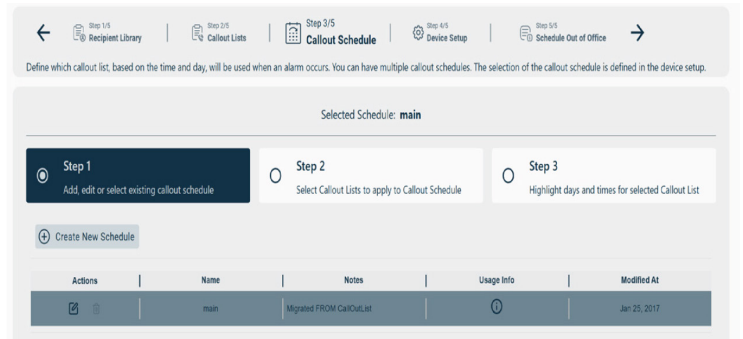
Step 1/5
Recipient Library

Step 2/5
Callout Lists

Step 3/5
Callout Schedule

Step 4/5
Device Setup

Step 5/5
Schedule Out of Office

Define which callout list, based on the time and day, will be used when an alarm occurs. You can have multiple callout schedules. The selection of the callout schedule is defined in the device setup.

Selected Schedule: **main**

Step 1
Add, edit or select existing callout schedule

Step 2
Select Callout Lists to apply to Callout Schedule

Step 3
Highlight days and times for selected Callout List

Create New Schedule

| Actions | Name | Notes | Usage Info | Modified At |
|---|---|---|---|---|
| | main | Migrated FROM CallOutList | | Jan 25, 2017 |